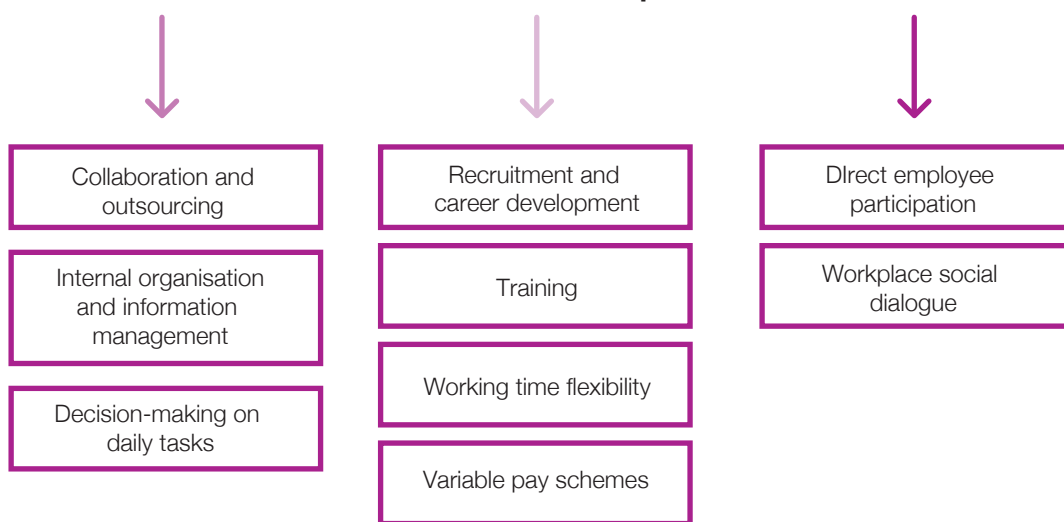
Collaboration and outsourcing

Internal organisation and information management

Decision-making on daily tasks

Recruitment and career development

Training

Working time flexibility

Variable pay schemes

DIrect employee participation

Workplace social dialogue